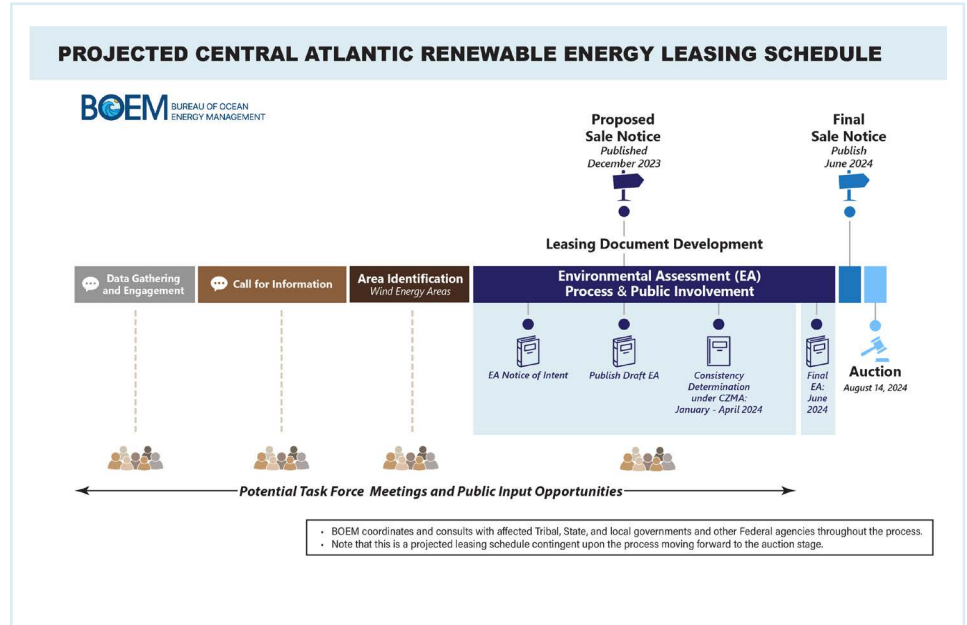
PROJECTED CENTRAL ATLANTIC RENEWABLE ENERGY LEASING SCHEDULE

BOEM BUREAU OF OCEAN ENERGY MANAGEMENT

Proposed Sale Notice
Published
December 2023

Final Sale Notice
Publish
June 2024

Leasing Document Development

Data Gathering and Engagement

Call for Information

Area Identification
Wind Energy Areas

Environmental Assessment (EA) Process & Public Involvement

EA Notice of Intent

Publish Draft EA

Consistency Determination under CZMA: January - April 2024

Final EA: June 2024

Auction
August 14, 2024

Potential Task Force Meetings and Public Input Opportunities

• BOEM coordinates and consults with affected Tribal, State, and local governments and other Federal agencies throughout the process.
• Note that this is a projected leasing schedule contingent upon the process moving forward to the auction stage.